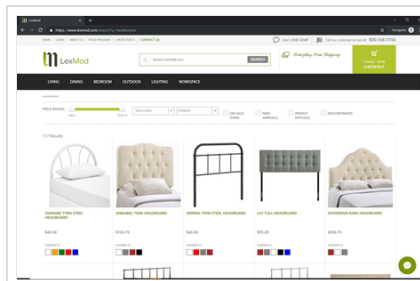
LexMod
https://www.lexmod.com/search?q=headboards

LexMod

Search LexMod.com SEARCH

Everyday Free Shipping

CHECKOUT

LIVING DINING BEDROOM OUTDOOR LIGHTING WORKSPACE

PRICE RANGE

ON SALE ITEMS
NEW ARRIVALS
WEEKLY SPECIALS
DISCONTINUED

117 Results

DIAMOND TWIN STEEL HEADBOARD
$40.00

ANNABEL TWIN HEADBOARD
$136.79

SERENA TWIN STEEL HEADBOARD
$65.00

LILY FULL HEADBOARD
$95.00

SOVEREIGN KING HEADBOARD
$224.70